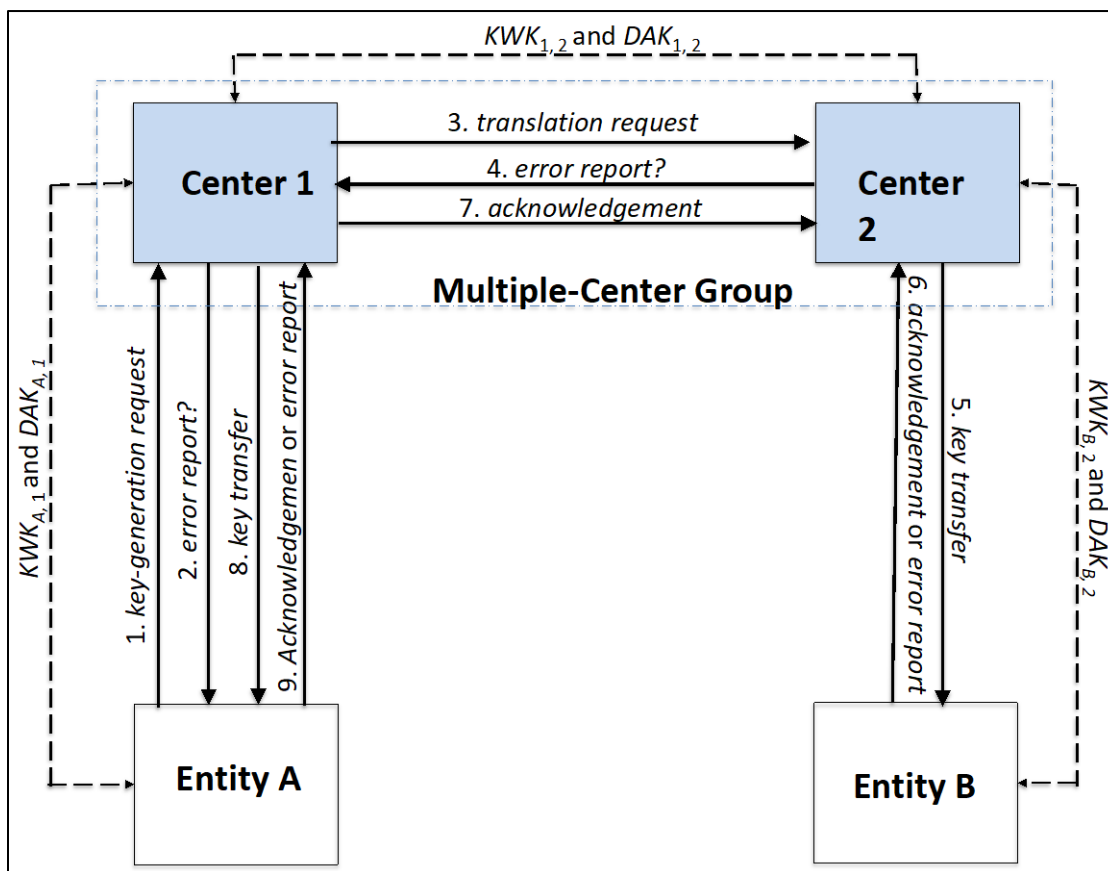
$KWK_{1,2}$ and $DAK_{1,2}$

3. translation request

Center 1

4. error report?

Center 2

7. acknowledgement

Multiple-Center Group

$KWK_{A,1}$ and $DAK_{A,1}$

1. key-generation request

2. error report?

8. key transfer

9. Acknowledgemen or error report

6. acknowledgement or error report

5. key transfer

$KWK_{B,2}$ and $DAK_{B,2}$

Entity A

Entity B